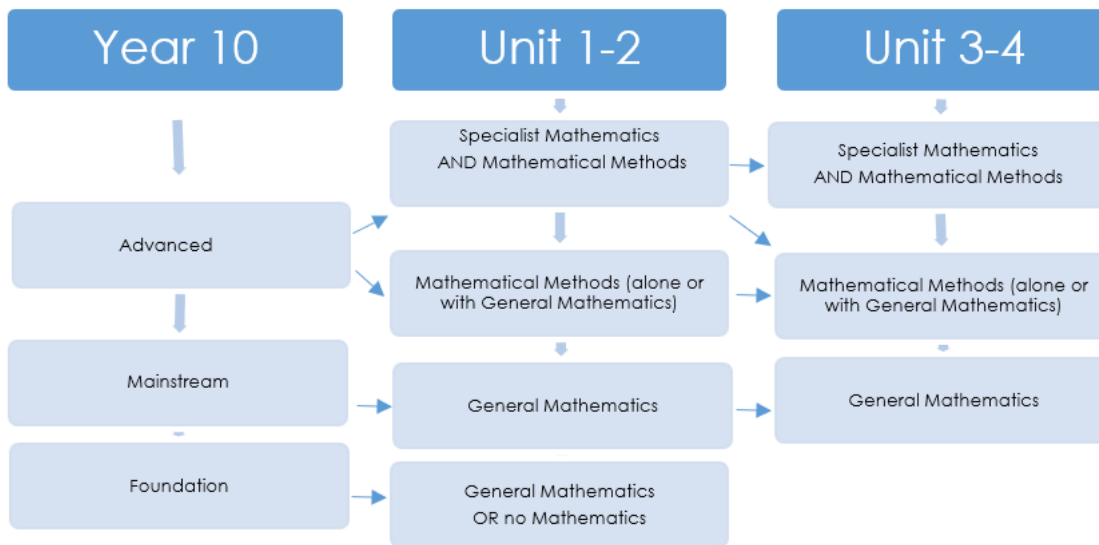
Year 10

Advanced

Mainstream

Foundation

Unit 1-2

Specialist Mathematics AND Mathematical Methods

Mathematical Methods (alone or with General Mathematics)

General Mathematics

General Mathematics OR no Mathematics

Unit 3-4

Specialist Mathematics AND Mathematical Methods

Mathematical Methods (alone or with General Mathematics)

General Mathematics